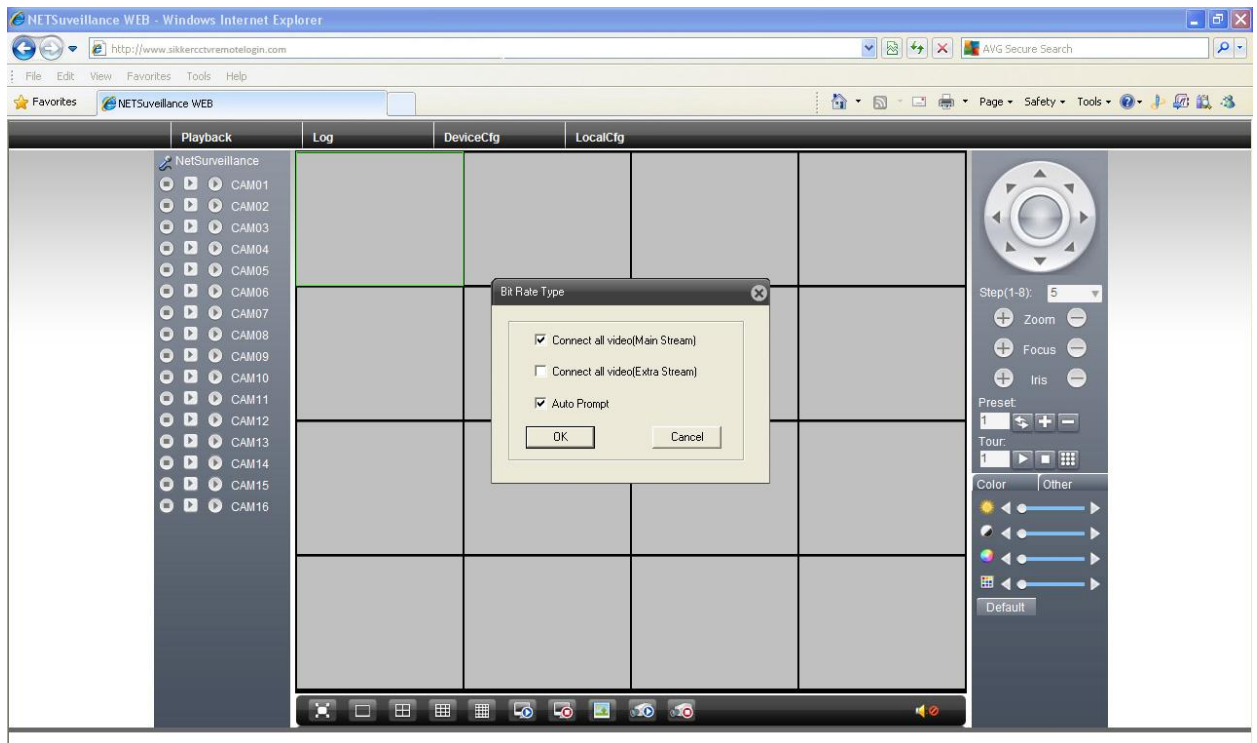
NETSuveillance WEB - Windows Internet Explorer

http://www.sikkercctvremotelogin.com

AVG Secure Search

File Edit View Favorites Tools Help

Favorites NETSuveillance WEB

Page ▾ Safety ▾ Tools ▾

Playback Log DeviceCfg LocalCfg

NetSurveillance
CAM01
CAM02
CAM03
CAM04
CAM05
CAM06
CAM07
CAM08
CAM09
CAM10
CAM11
CAM12
CAM13
CAM14
CAM15
CAM16

Bit Rate Type

☑ Connect all video(Main Stream)
☐ Connect all video(Extra Stream)
☑ Auto Prompt

OK Cancel

Step(1-8): 5
Zoom
Focus
Iris
Preset:
1
Tour:
1
Color Other
Default